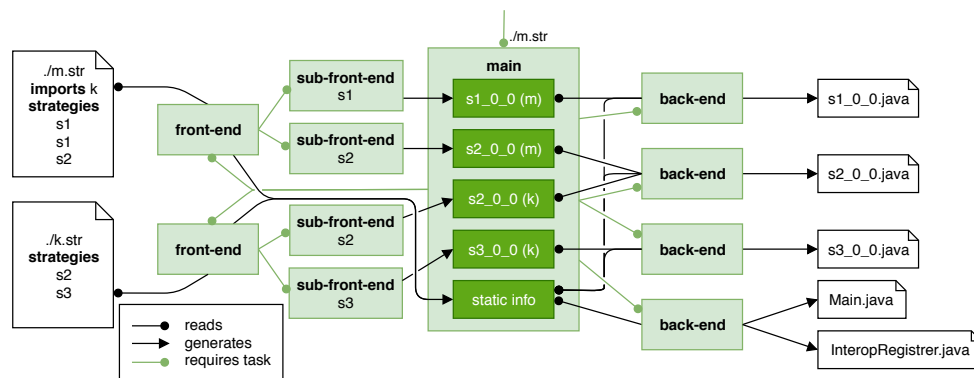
./m.str

./m.str
**imports** k
**strategies**
s1
s1
s2

./k.str
**strategies**
s2
s3

front-end

front-end

sub-front-end
s1

sub-front-end
s2

sub-front-end
s2

sub-front-end
s3

main

s1_0_0 (m)

s2_0_0 (m)

s2_0_0 (k)

s3_0_0 (k)

static info

back-end

back-end

back-end

back-end

s1_0_0.java

s2_0_0.java

s3_0_0.java

Main.java

InteropRegistrer.java

reads
generates
requires task